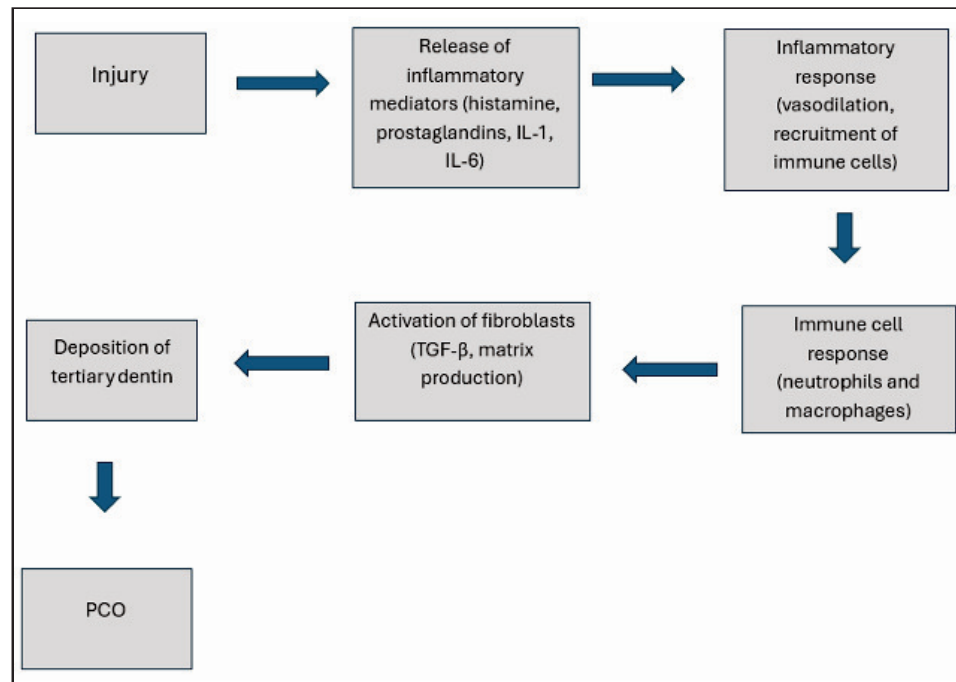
Injury

Release of inflammatory mediators (histamine, prostaglandins, IL-1, IL-6)

Inflammatory response (vasodilation, recruitment of immune cells)

Immune cell response (neutrophils and macrophages)

Activation of fibroblasts (TGF-β, matrix production)

Deposition of tertiary dentin

PCO